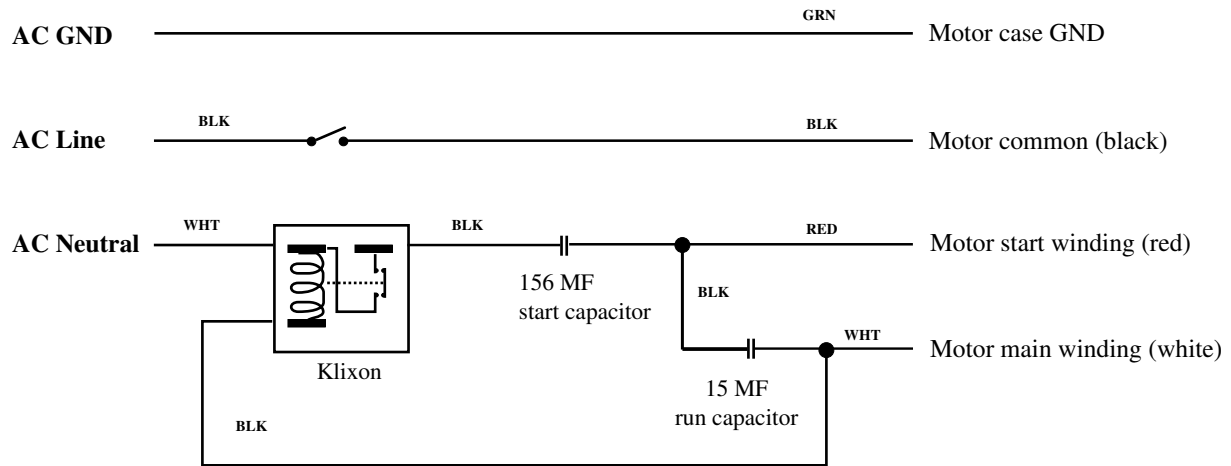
AC GND

GRN

Motor case GND

AC Line

BLK

BLK

Motor common (black)

AC Neutral

WHT

BLK

RED

Motor start winding (red)

156 MF
start capacitor

BLK

WHT

Motor main winding (white)

Klixon

15 MF
run capacitor

BLK